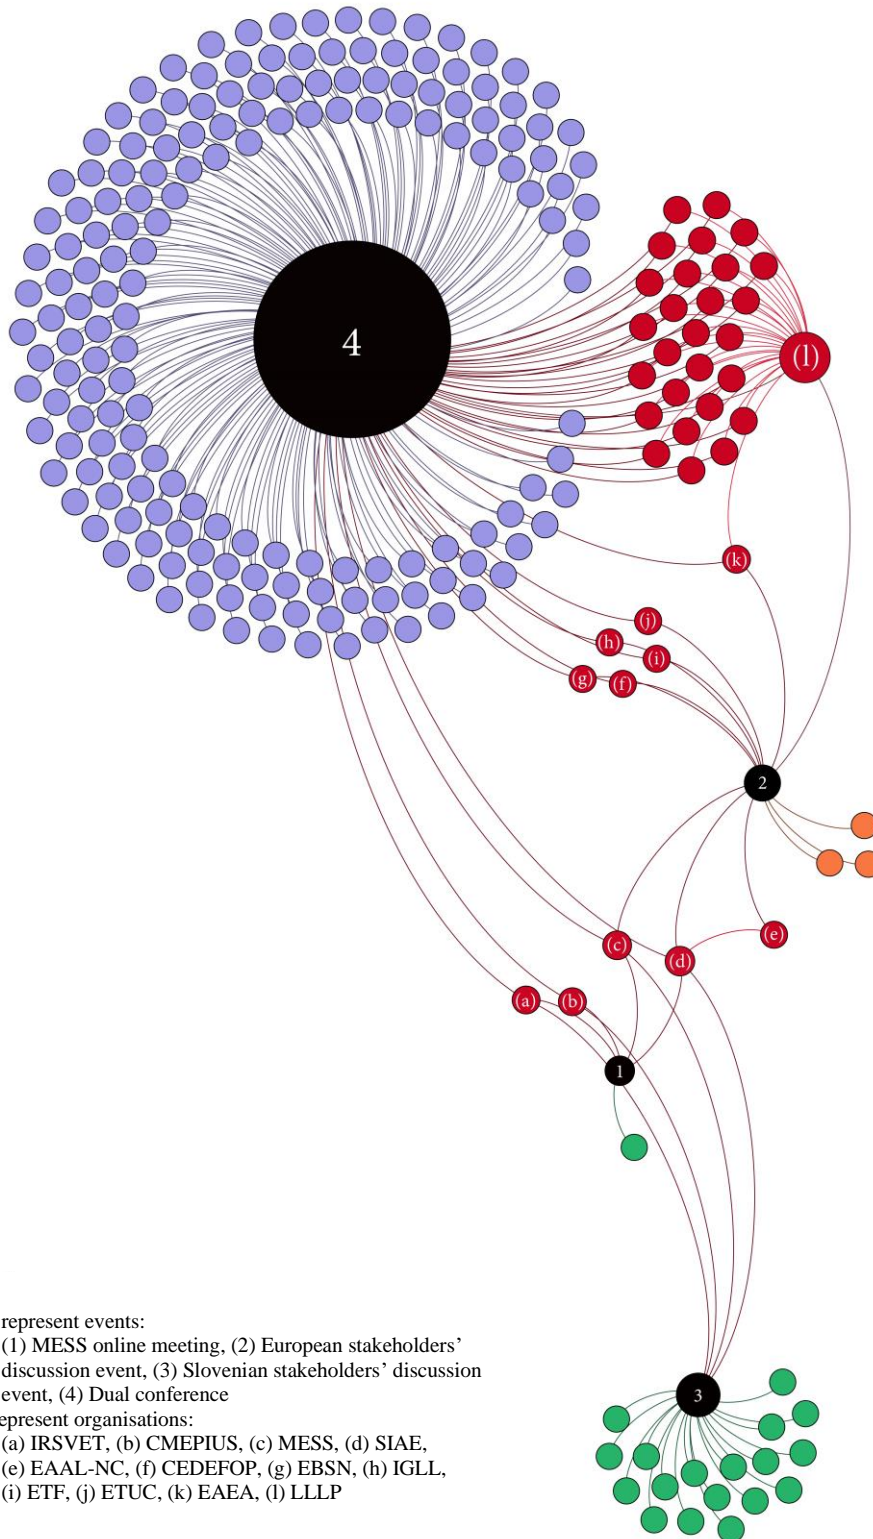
4

(l)

(k)

(j)

(h)

(i)

(g)

(f)

2

(e)

(c)

(d)

(a)

(b)

1

3

represent events:
(1) MESS online meeting, (2) European stakeholders' discussion event, (3) Slovenian stakeholders' discussion event, (4) Dual conference
epresent organisations:
(a) IRSVET, (b) CMEPIUS, (c) MESS, (d) SIAE, (e) EAAL-NC, (f) CEDEFOP, (g) EBSN, (h) IGLL, (i) ETF, (j) ETUC, (k) EAEA, (l) LLLP